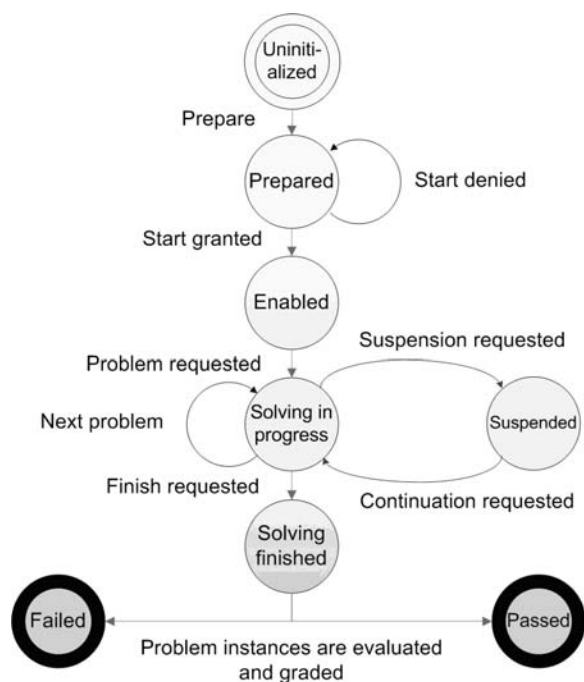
Uninitialized

Prepare

Prepared

Start denied

Start granted

Enabled

Suspension requested

Problem requested

Next problem

Solving in progress

Suspended

Finish requested

Continuation requested

Solving finished

Failed

Passed

Problem instances are evaluated and graded